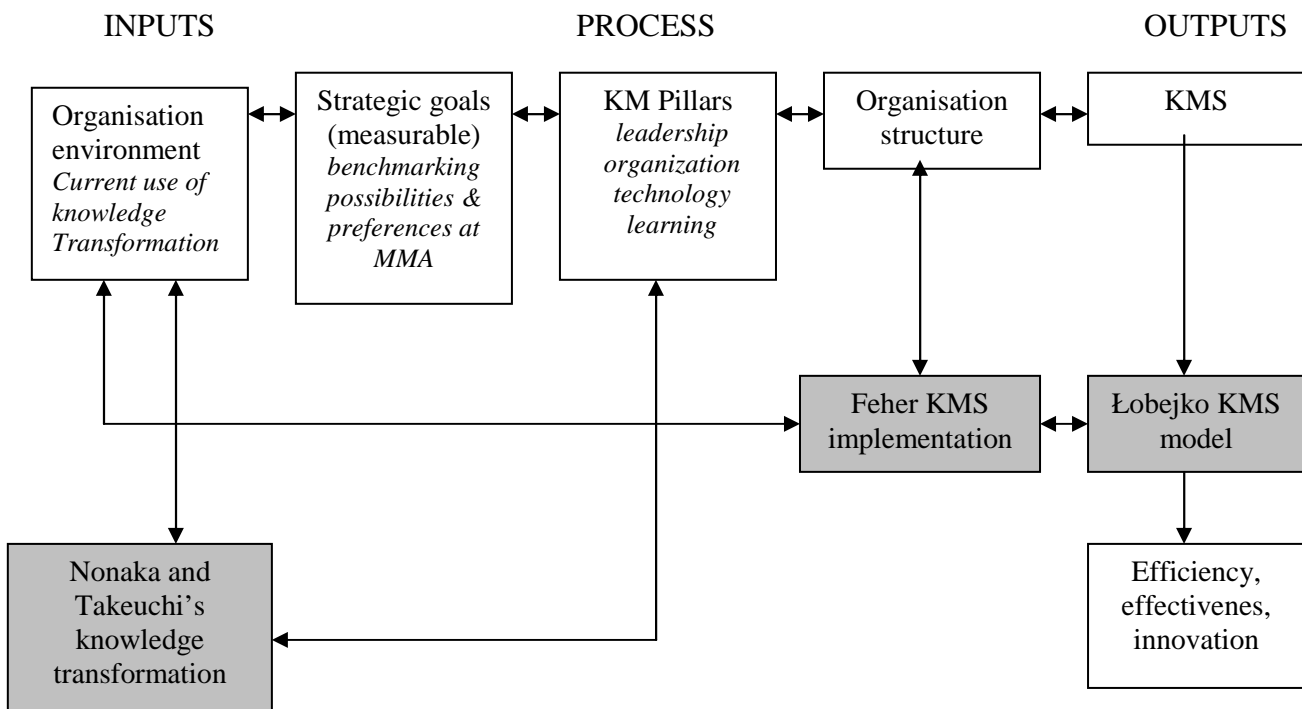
INPUTS

PROCESS

OUTPUTS

Organisation environment
*Current use of knowledge Transformation*

Strategic goals (measurable)
*benchmarking possibilities & preferences at MMA*

KM Pillars
*leadership organization technology learning*

Organisation structure

KMS

Feher KMS implementation

Łobejko KMS model

Nonaka and Takeuchi's knowledge transformation

Efficiency, effectivenes, innovation